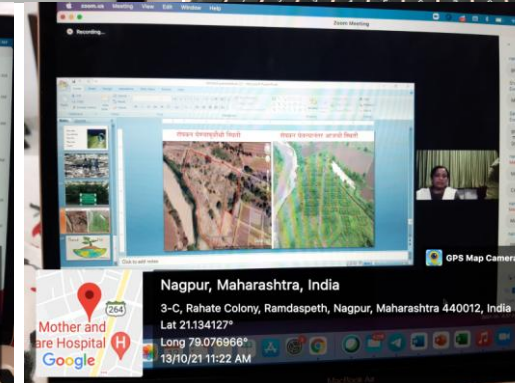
zoom.us Meeting View Edit Window Help

Zoom Meeting

Recording...

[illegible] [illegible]

Click to add notes

GPS Map Camera

Nagpur, Maharashtra, India

3-C, Rahate Colony, Ramdaspeth, Nagpur, Maharashtra 440012, India

Lat 21.134127°

Long 79.076966°

13/10/21 11:22 AM

264

Mother and
are Hospital

Google

MacBook Air